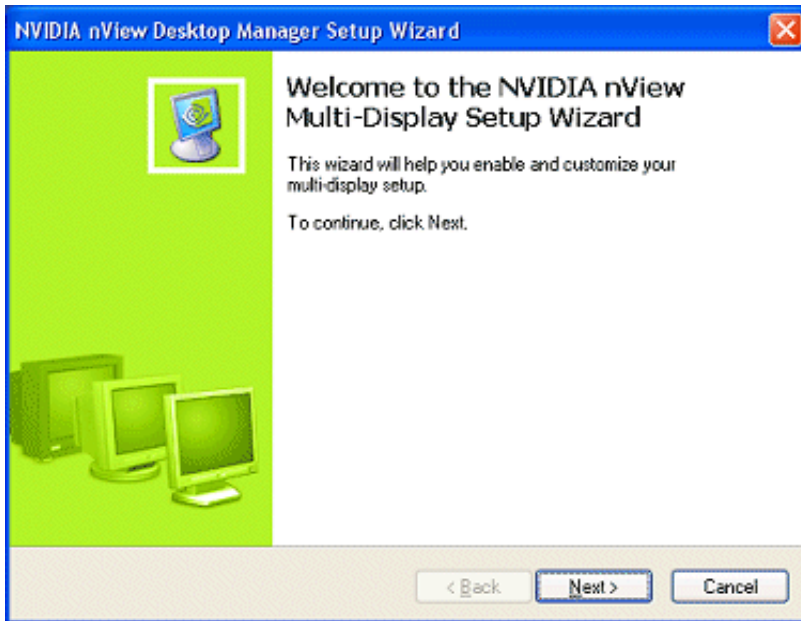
NVIDIA nView Desktop Manager Setup Wizard

Welcome to the NVIDIA nView Multi-Display Setup Wizard

This wizard will help you enable and customize your multi-display setup.

To continue, click Next.

< Back

Next >

Cancel